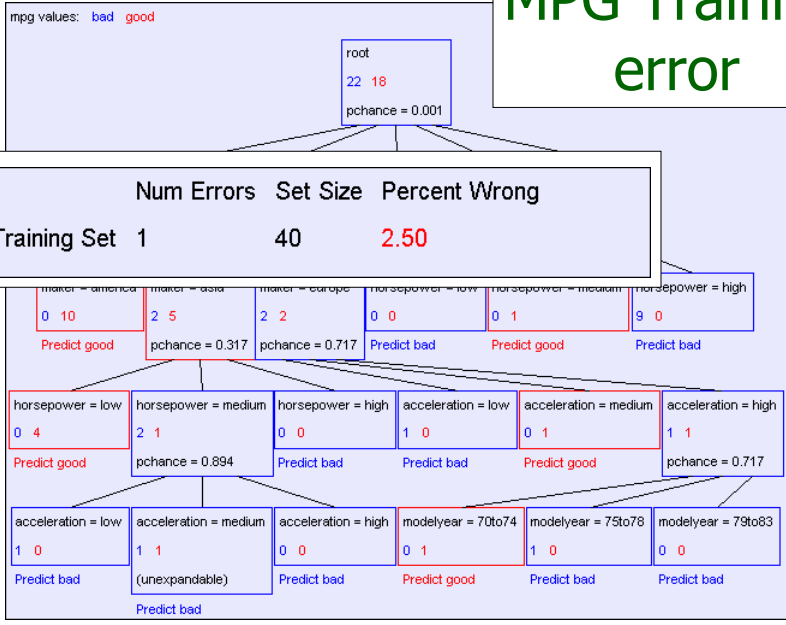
mpg values: bad good

MPG Traini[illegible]
error

root
22 18
pchance = 0.001

| | Num Errors | Set Size | Percent Wrong |
|---|---|---|---|
| Training Set | 1 | 40 | 2.50 |

maker = america
0 10
Predict good

maker = asia
2 5
pchance = 0.317

maker = europe
2 2
pchance = 0.717

horsepower = low
0 0
Predict bad

horsepower = medium
0 1
Predict good

horsepower = high
9 0
Predict bad

horsepower = low
0 4
Predict good

horsepower = medium
2 1
pchance = 0.894

horsepower = high
0 0
Predict bad

acceleration = low
1 0
Predict bad

acceleration = medium
0 1
Predict good

acceleration = high
1 1
pchance = 0.717

acceleration = low
1 0
Predict bad

acceleration = medium
1 1
(unexpandable)
Predict bad

acceleration = high
0 0
Predict bad

modelyear = 70to74
0 1
Predict good

modelyear = 75to78
1 0
Predict bad

modelyear = 79to83
0 0
Predict bad